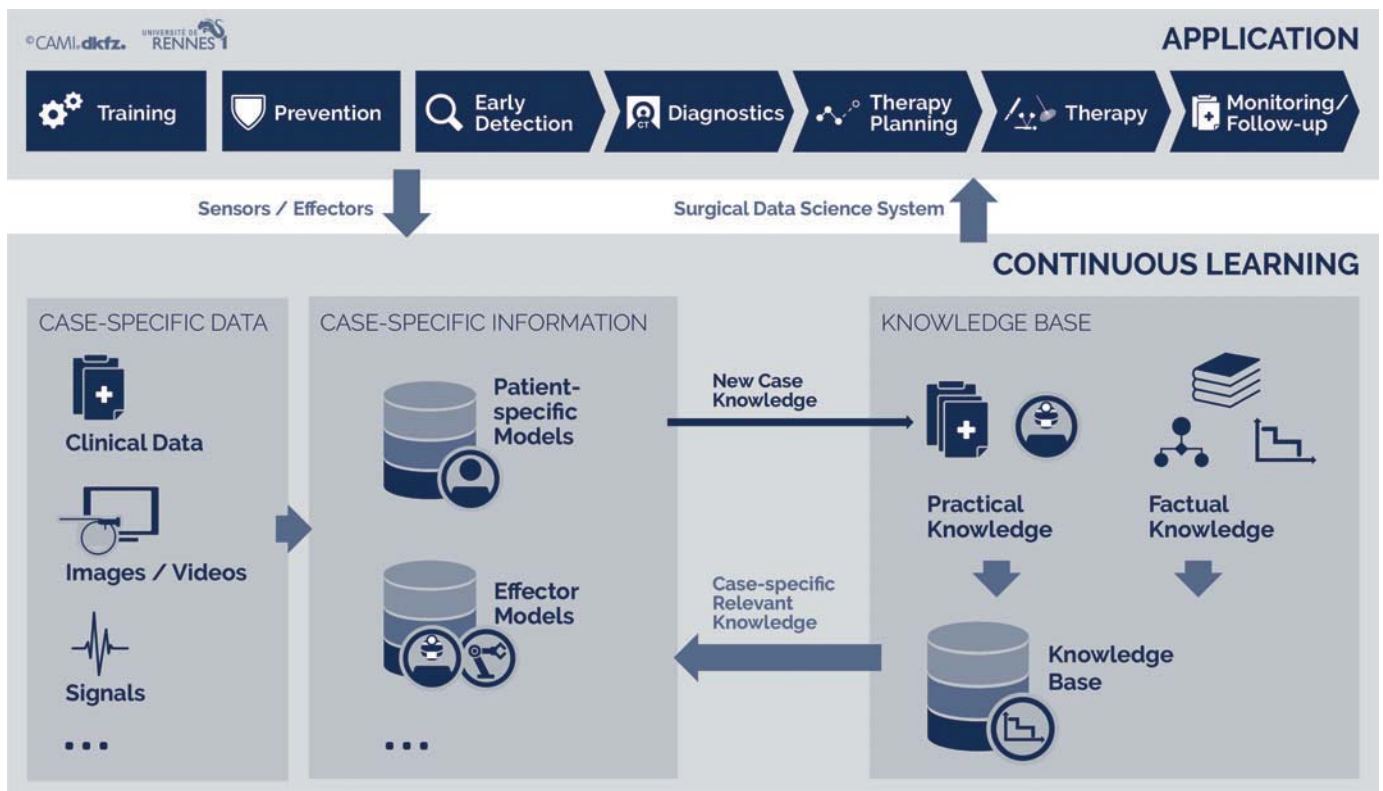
©CAMI.dkfz. UNIVERSITÉ DE RENNES 1

APPLICATION

Training

Prevention

Early Detection

CT Diagnostics

Therapy Planning

Therapy

Monitoring/ Follow-up

Sensors / Effectors

Surgical Data Science System

CONTINUOUS LEARNING

CASE-SPECIFIC DATA

Clinical Data

Images / Videos

Signals

...

CASE-SPECIFIC INFORMATION

Patient-specific Models

Effector Models

...

New Case Knowledge

Case-specific Relevant Knowledge

KNOWLEDGE BASE

Practical Knowledge

Factual Knowledge

Knowledge Base